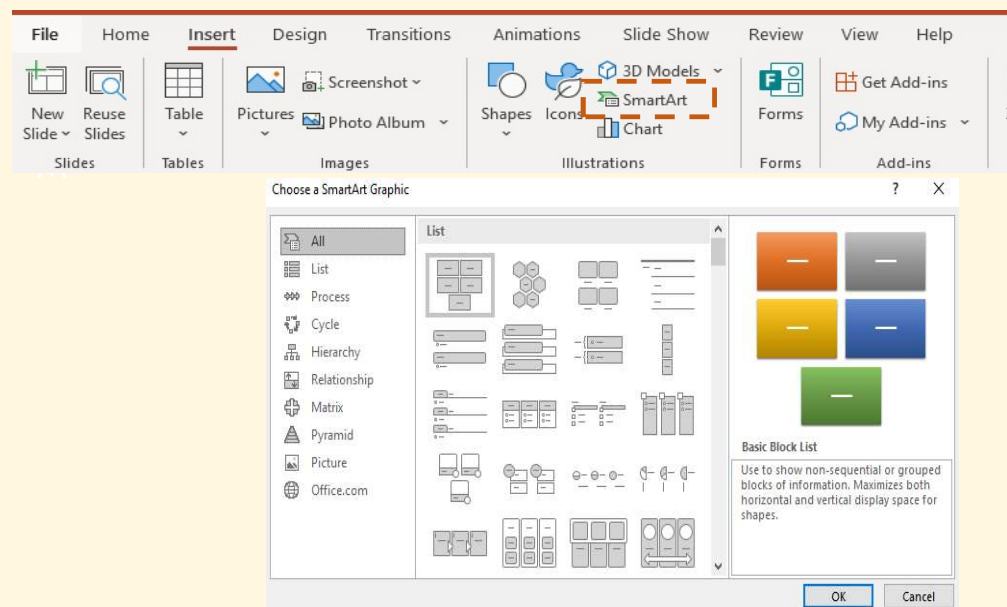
File Home Insert Design Transitions Animations Slide Show Review View Help

New Slide Reuse Slides
Slides

Table
Tables

Pictures Screenshot Photo Album
Images

Shapes Icons 3D Models SmartArt Chart
Illustrations

Forms
Forms

Get Add-ins My Add-ins
Add-ins

Choose a SmartArt Graphic ? X

All
List
Process
Cycle
Hierarchy
Relationship
Matrix
Pyramid
Picture
Office.com

List

Basic Block List

Use to show non-sequential or grouped blocks of information. Maximizes both horizontal and vertical display space for shapes.

OK Cancel